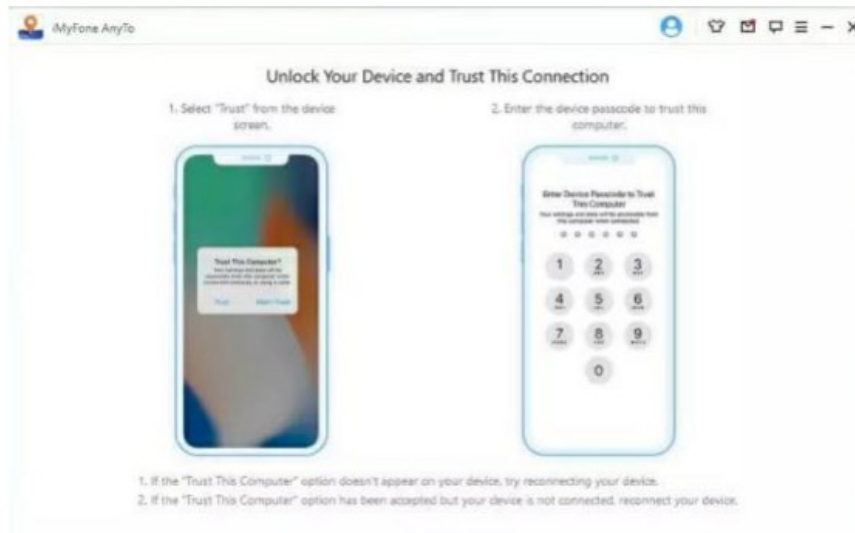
iMyFone AnyTo

Unlock Your Device and Trust This Connection

1. Select "Trust" from the device screen.

2. Enter the device passcode to trust this computer.

Trust This Computer?

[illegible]

Trust

Don't Trust

Enter Device Passcode to Trust This Computer

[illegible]

1
2
3
4
5
6
7
8
9
0

1. If the "Trust This Computer" option doesn't appear on your device, try reconnecting your device.
2. If the "Trust This Computer" option has been accepted but your device is not connected, reconnect your device.